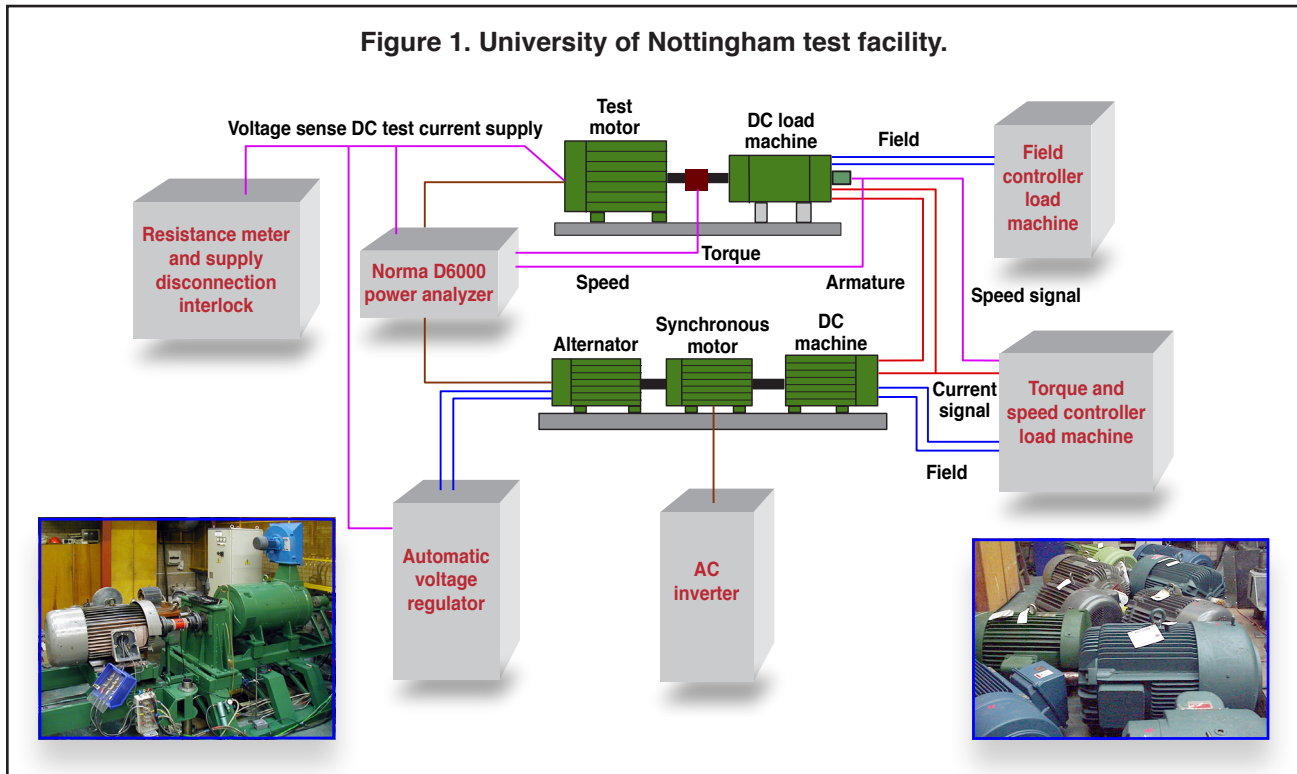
Figure 1. University of Nottingham test facility.

Voltage sense DC test current supply

Test motor

DC load machine

Field

Field controller load machine

Resistance meter and supply disconnection interlock

Norma D6000 power analyzer

Torque

Speed

Armature

Speed signal

Alternator

Synchronous motor

DC machine

Current signal

Torque and speed controller load machine

Field

Automatic voltage regulator

AC inverter